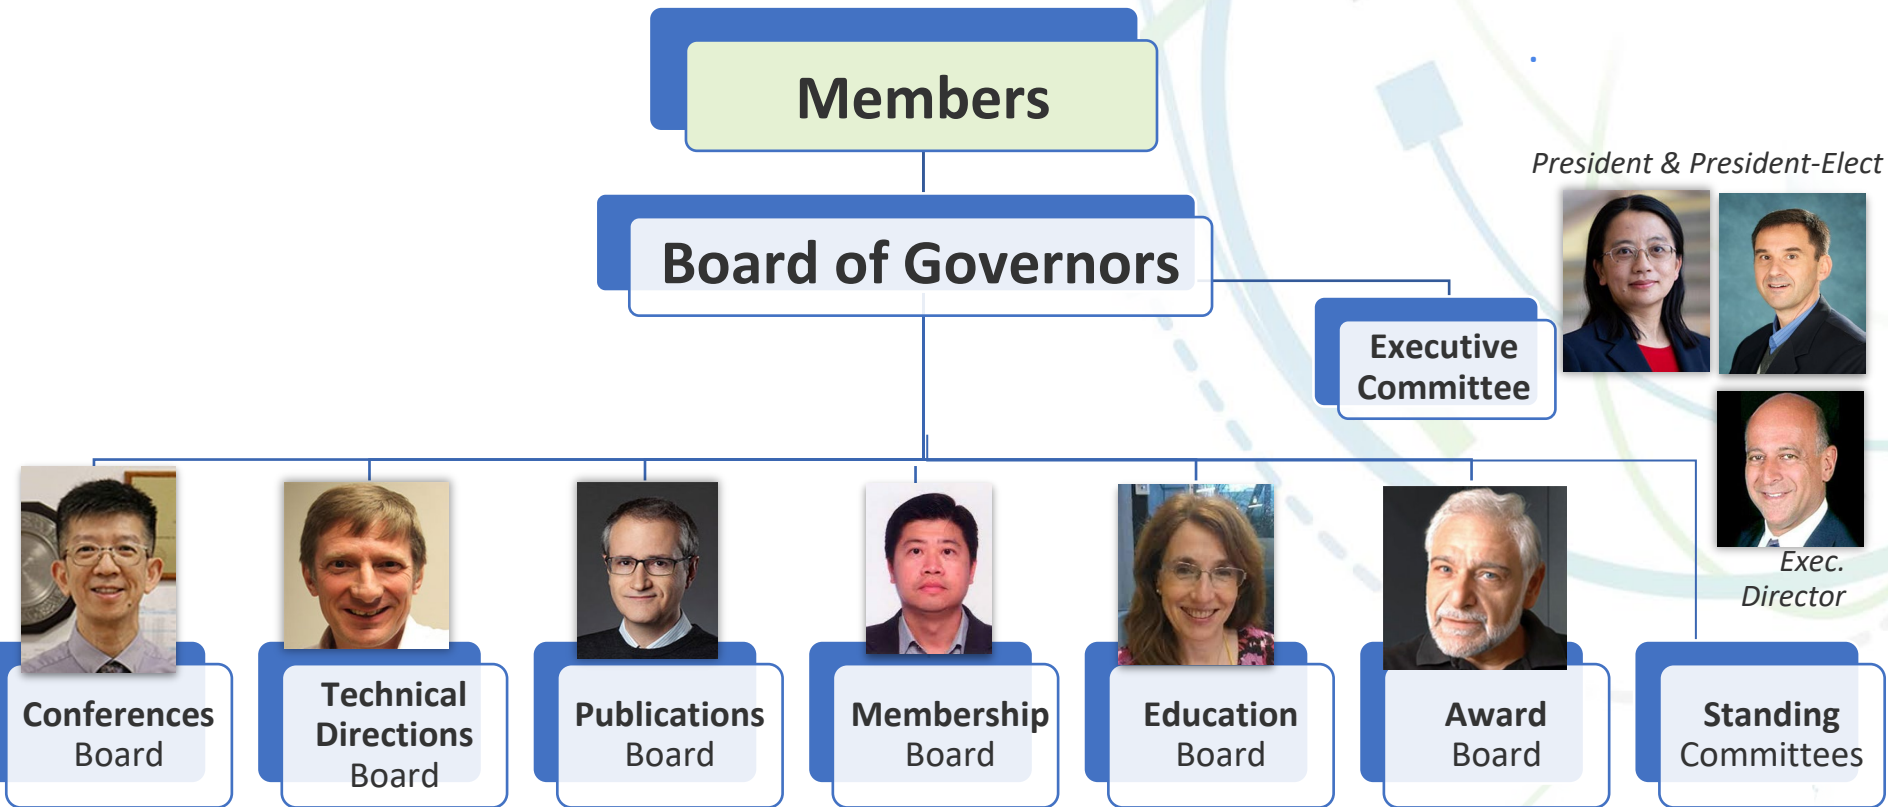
Members

Board of Governors

Executive Committee

President & President-Elect

Exec. Director

Conferences Board

Technical Directions Board

Publications Board

Membership Board

Education Board

Award Board

Standing Committees